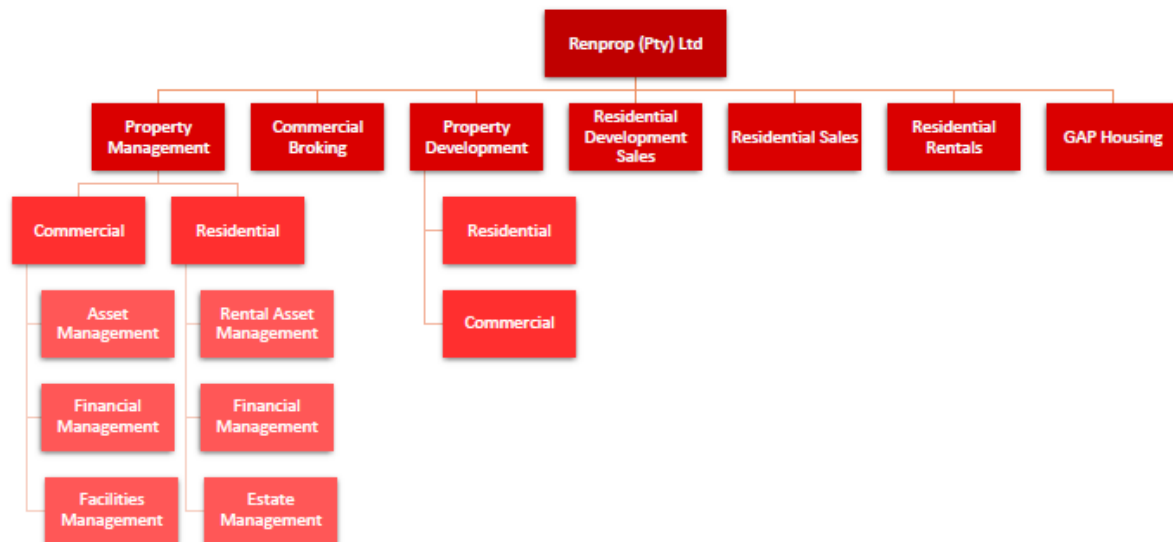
Renprop (Pty) Ltd

Property Management

Commercial Broking

Property Development

Residential Development Sales

Residential Sales

Residential Rentals

GAP Housing

Commercial

Residential

Asset Management

Financial Management

Facilities Management

Rental Asset Management

Financial Management

Estate Management

Residential

Commercial